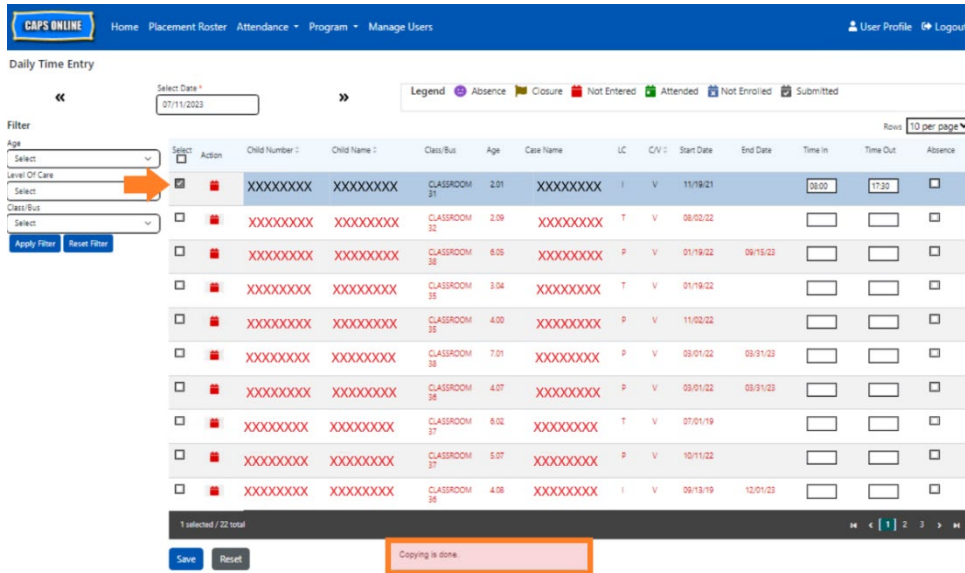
CAPS ONLINE Home Placement Roster Attendance ▾ Program ▾ Manage Users User Profile Logout

Daily Time Entry

Select Date *
07/11/2023

«

»

Legend Absence Closure Not Entered Attended Not Enrolled Submitted

Filter
Age
Select
Level Of Care
Select
Class/Bus
Select
Apply Filter Reset Filter

Rows 10 per page

| Select | Action | Child Number | Child Name | Class/Bus | Age | Case Name | LC | C/V | Start Date | End Date | Time In | Time Out | Absence |
|---|---|---|---|---|---|---|---|---|---|---|---|---|---|
| | | XXXXXXXX | XXXXXXXX | CLASSROOM 31 | 2.01 | XXXXXXXX | I | V | 11/19/21 | | 08:00 | 17:30 | |
| | | XXXXXXXX | XXXXXXXX | CLASSROOM 32 | 2.09 | XXXXXXXX | T | V | 08/02/22 | | | | |
| | | XXXXXXXX | XXXXXXXX | CLASSROOM 38 | 6.05 | XXXXXXXX | P | V | 01/19/22 | 09/15/23 | | | |
| | | XXXXXXXX | XXXXXXXX | CLASSROOM 35 | 3.04 | XXXXXXXX | T | V | 01/19/22 | | | | |
| | | XXXXXXXX | XXXXXXXX | CLASSROOM 35 | 4.00 | XXXXXXXX | P | V | 11/02/22 | | | | |
| | | XXXXXXXX | XXXXXXXX | CLASSROOM 38 | 7.01 | XXXXXXXX | P | V | 03/01/22 | 03/31/23 | | | |
| | | XXXXXXXX | XXXXXXXX | CLASSROOM 36 | 4.07 | XXXXXXXX | P | V | 03/01/22 | 03/31/23 | | | |
| | | XXXXXXXX | XXXXXXXX | CLASSROOM 37 | 6.02 | XXXXXXXX | T | V | 07/01/19 | | | | |
| | | XXXXXXXX | XXXXXXXX | CLASSROOM 37 | 5.07 | XXXXXXXX | P | V | 10/11/22 | | | | |
| | | XXXXXXXX | XXXXXXXX | CLASSROOM 36 | 4.08 | XXXXXXXX | I | V | 09/13/19 | 12/01/23 | | | |

1 selected / 22 total

1 2 3

Save Reset

Copying is done.